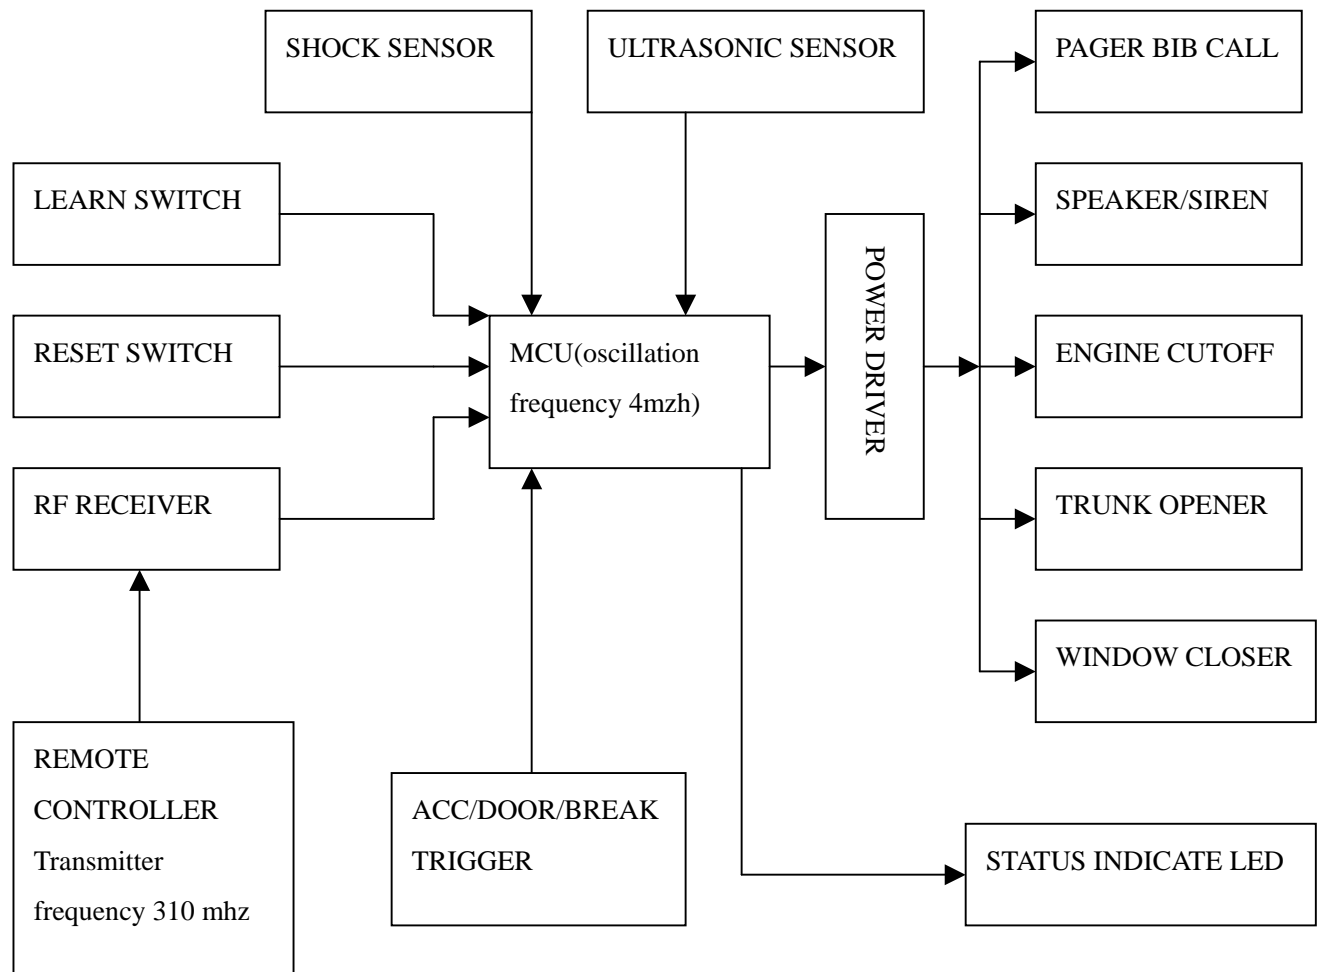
SHOCK SENSOR

ULTRASONIC SENSOR

PAGER BIB CALL

LEARN SWITCH

SPEAKER/SIREN

RESET SWITCH

MCU(oscillation frequency 4mzh)

POWER DRIVER

ENGINE CUTOFF

RF RECEIVER

TRUNK OPENER

WINDOW CLOSER

REMOTE CONTROLLER Transmitter frequency 310 mhz

ACC/DOOR/BREAK TRIGGER

STATUS INDICATE LED